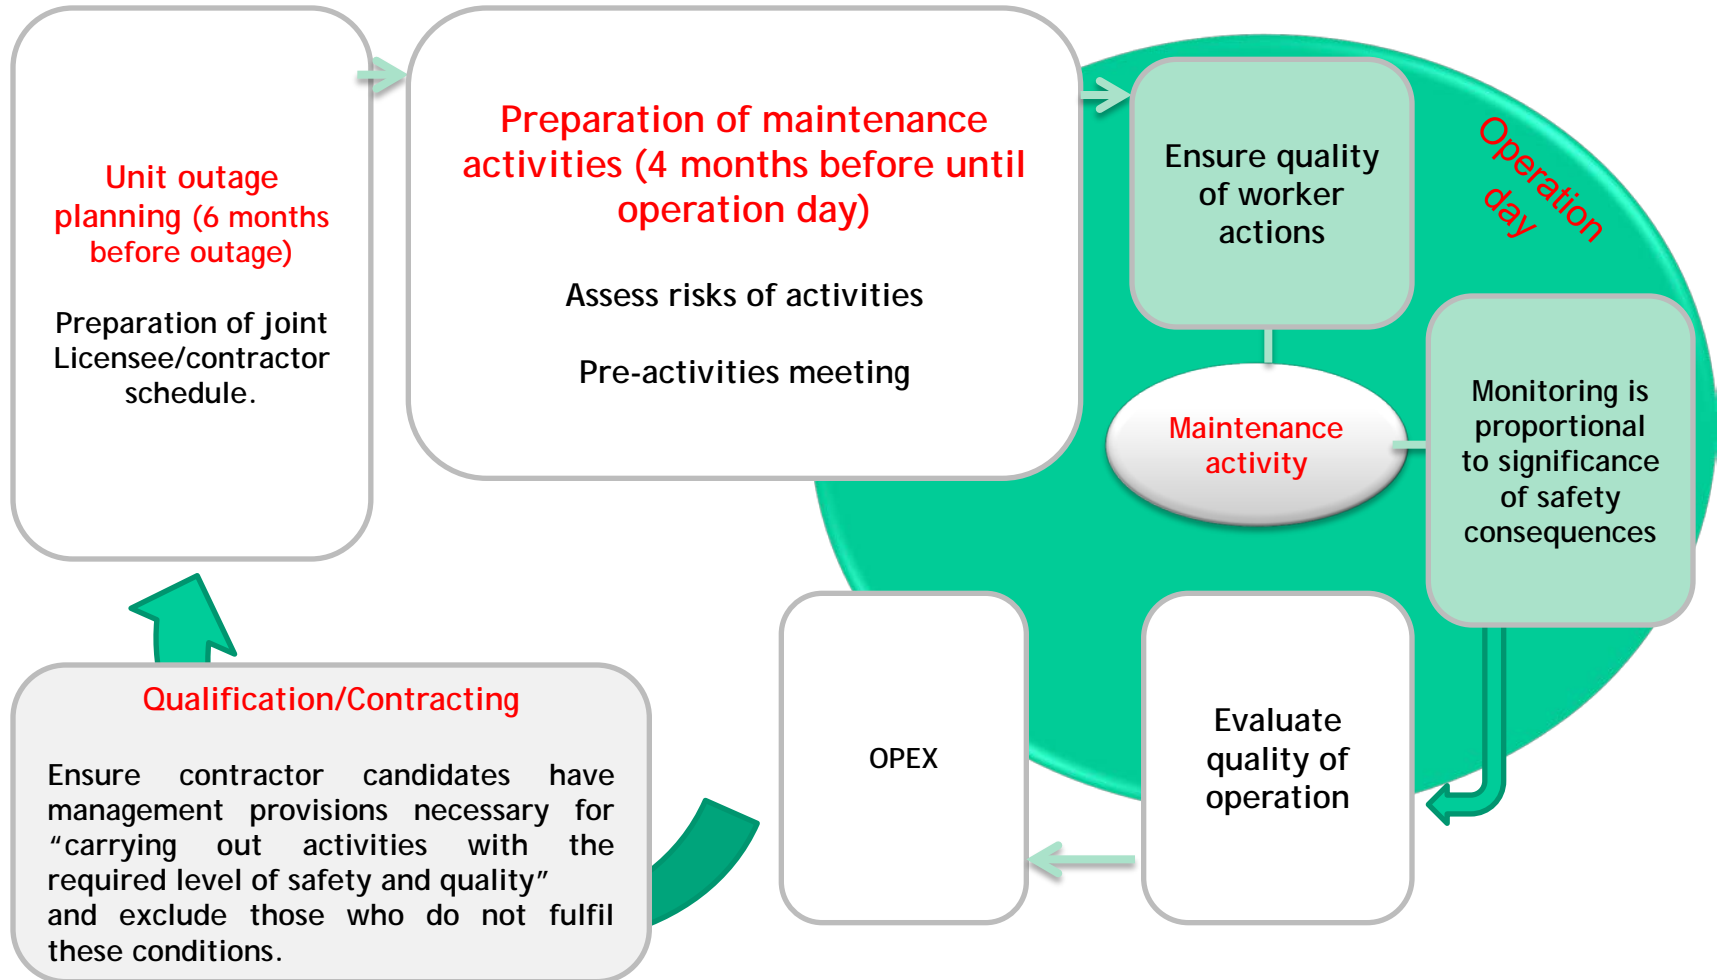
Unit outage planning (6 months before outage)

Preparation of joint Licensee/contractor schedule.

Preparation of maintenance activities (4 months before until operation day)

Assess risks of activities

Pre-activities meeting

Ensure quality of worker actions

Operation day

Maintenance activity

Monitoring is proportional to significance of safety consequences

Evaluate quality of operation

OPEX

Qualification/Contracting

Ensure contractor candidates have management provisions necessary for “carrying out activities with the required level of safety and quality” and exclude those who do not fulfil these conditions.